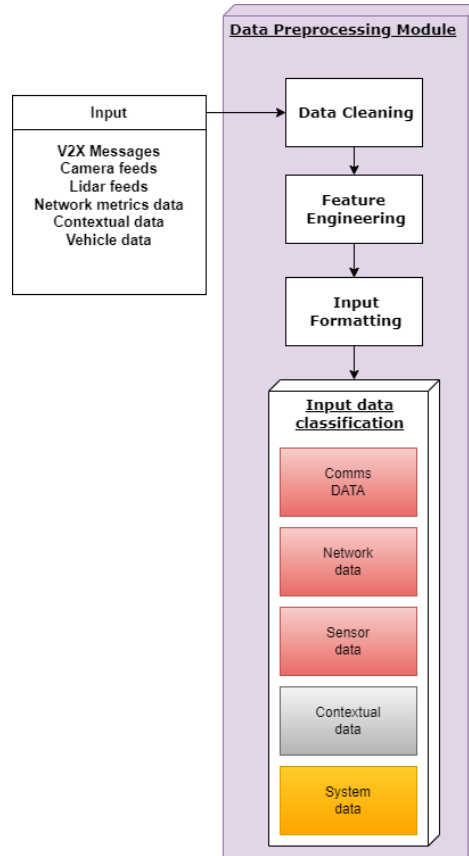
Data Preprocessing Module

Input

V2X Messages
Camera feeds
Lidar feeds
Network metrics data
Contextual data
Vehicle data

Data Cleaning

Feature Engineering

Input Formatting

Input data classification

Comms DATA

Network data

Sensor data

Contextual data

System data